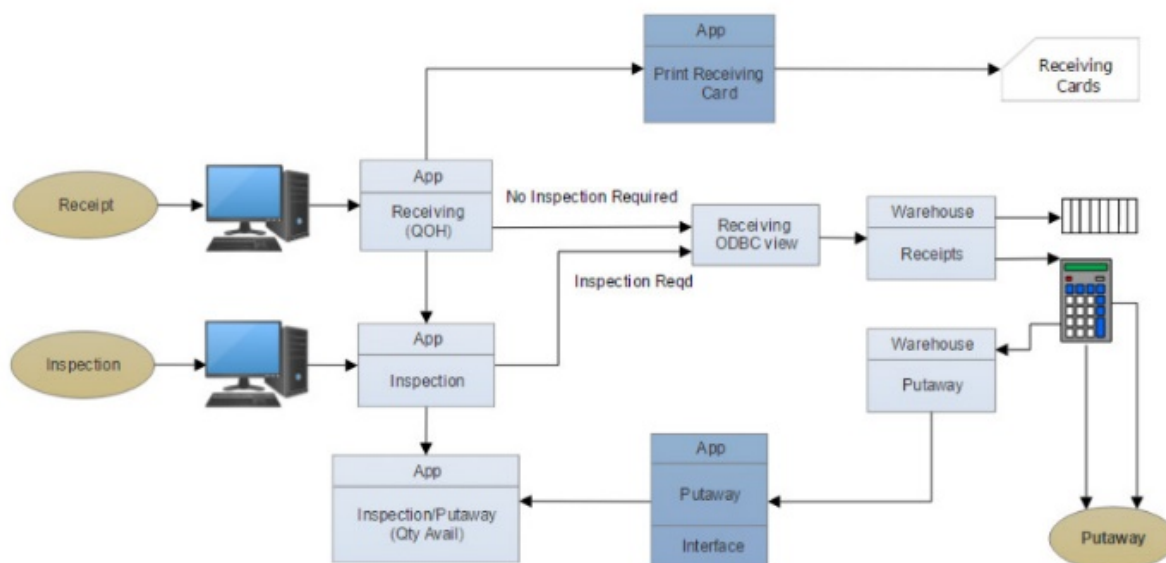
App

Print Receiving Card

Receiving Cards

Receipt

App

Receiving (QOH)

No Inspection Required

Receiving ODBC view

Warehouse

Receipts

Inspection Reqd

Inspection

App

Inspection

Warehouse

Putaway

App

Inspection/Putaway (Qty Avail)

App

Putaway

Interface

Putaway